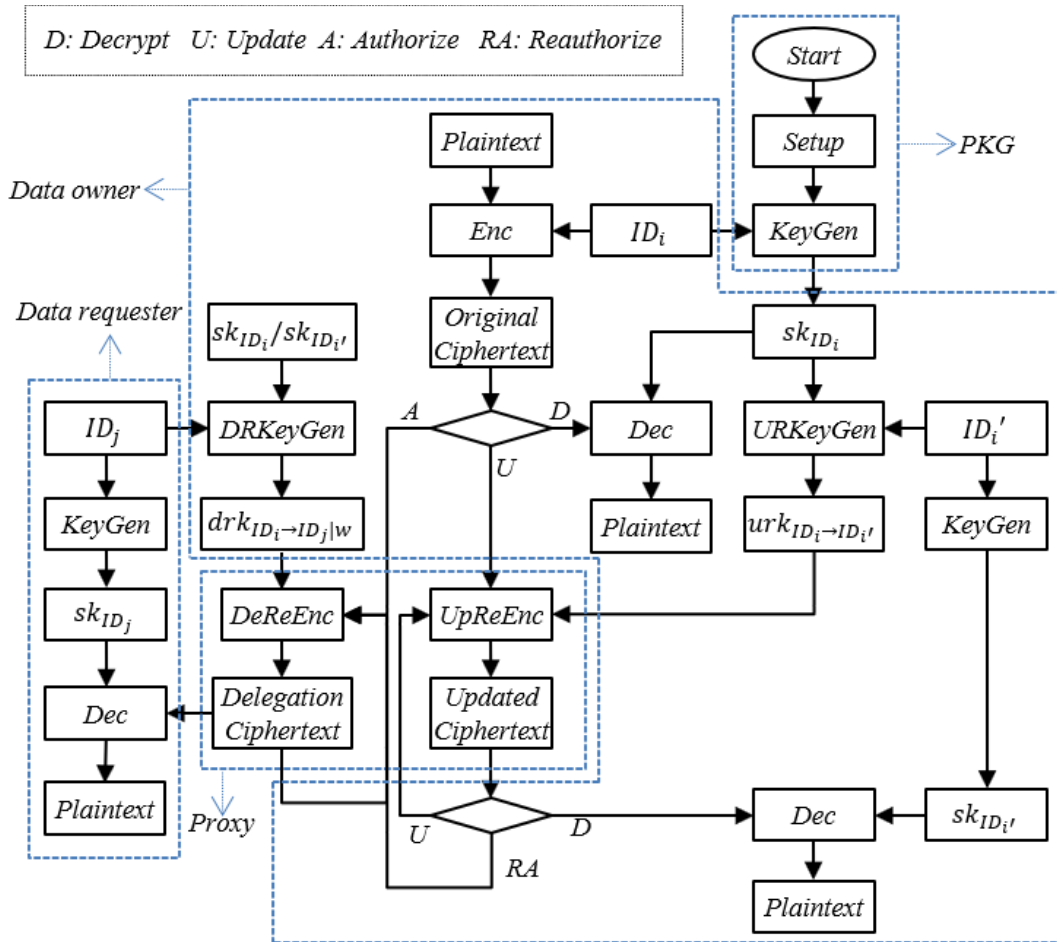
D: Decrypt U: Update A: Authorize RA: Reauthorize

Start

Setup

PKG

Plaintext

Data owner

Enc

$ID_i$

KeyGen

Data requester

$sk_{ID_i}/sk_{ID_{i'}}$

Original Ciphertext

$sk_{ID_i}$

$ID_j$

DRKeyGen

A

D

Dec

URKeyGen

$ID_i{}'$

U

KeyGen

$drk_{ID_i \to ID_j|w}$

Plaintext

$urk_{ID_i \to ID_{i'}}$

KeyGen

$sk_{ID_j}$

DeReEnc

UpReEnc

Dec

Delegation Ciphertext

Updated Ciphertext

Plaintext

Proxy

U

D

Dec

$sk_{ID_{i'}}$

RA

Plaintext